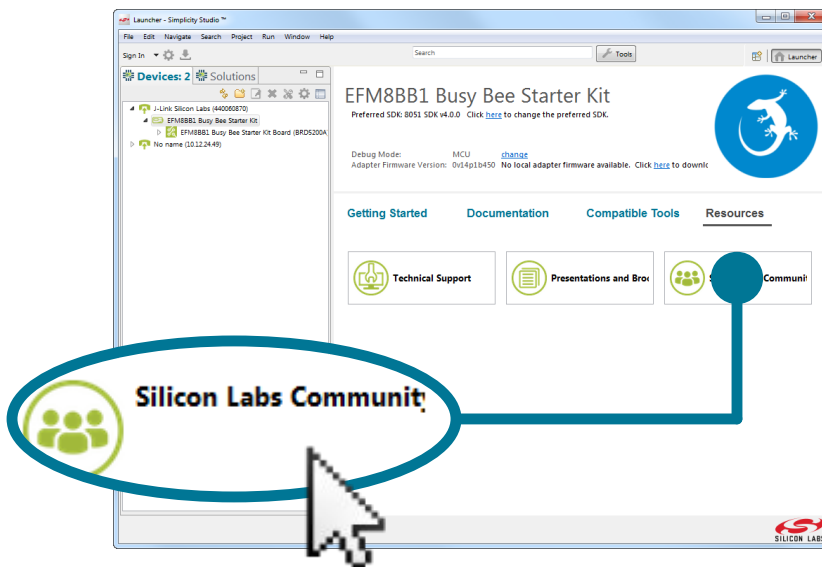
Launcher - Simplicity Studio ™

File Edit Navigate Search Project Run Window Help

Sign In

Search

Tools

Launcher

Devices: 2 Solutions

J-Link Silicon Labs (440060870)
EFM8BB1 Busy Bee Starter Kit
EFM8BB1 Busy Bee Starter Kit Board (BRD5200A
No name (10.12.24.49)

EFM8BB1 Busy Bee Starter Kit

Preferred SDK: 8051 SDK v4.0.0 Click here to change the preferred SDK.

Debug Mode: MCU change
Adapter Firmware Version: 0v14p1b450 No local adapter firmware available. Click here to downl

Getting Started Documentation Compatible Tools Resources

Technical Support

Presentations and Bro

S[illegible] Communi

Silicon Labs Communit

SILICON LABS